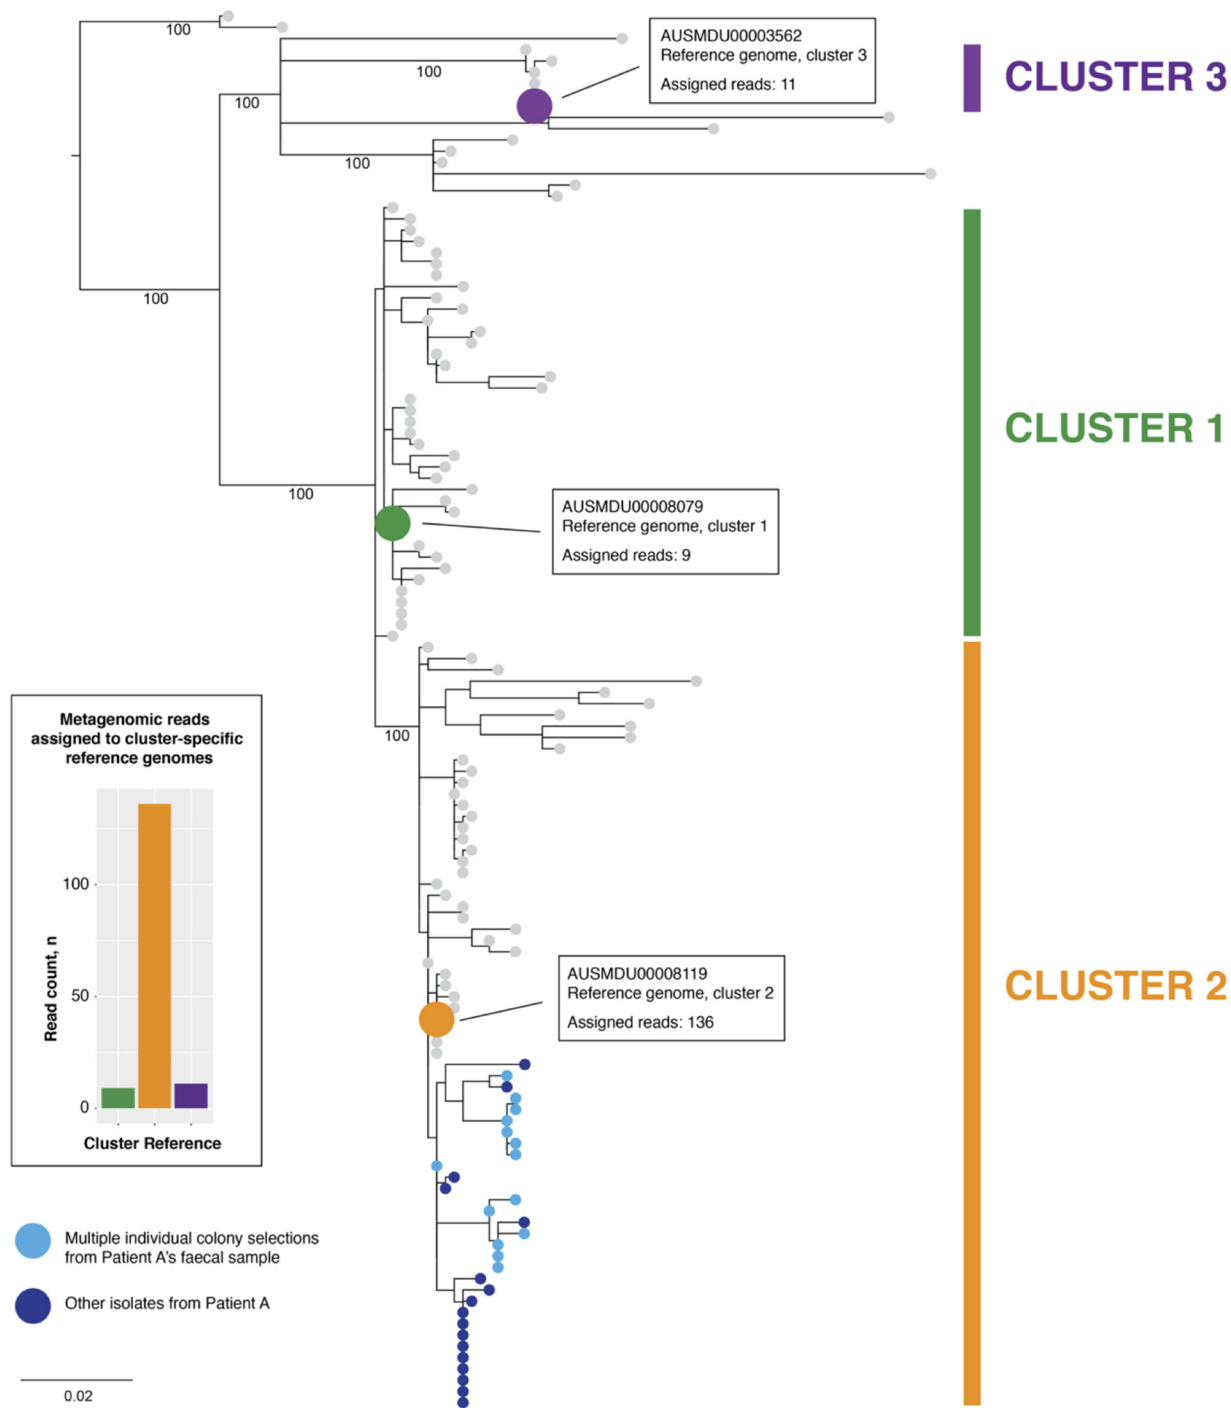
100

100

100

100

100

100

100

AUSMDU00003562
Reference genome, cluster 3
Assigned reads: 11

CLUSTER 3

CLUSTER 1

AUSMDU00008079
Reference genome, cluster 1
Assigned reads: 9

CLUSTER 2

AUSMDU00008119
Reference genome, cluster 2
Assigned reads: 136

Metagenomic reads assigned to cluster-specific reference genomes

Read count, n

100

50

0

Cluster Reference

Multiple individual colony selections from Patient A's faecal sample

Other isolates from Patient A

0.02